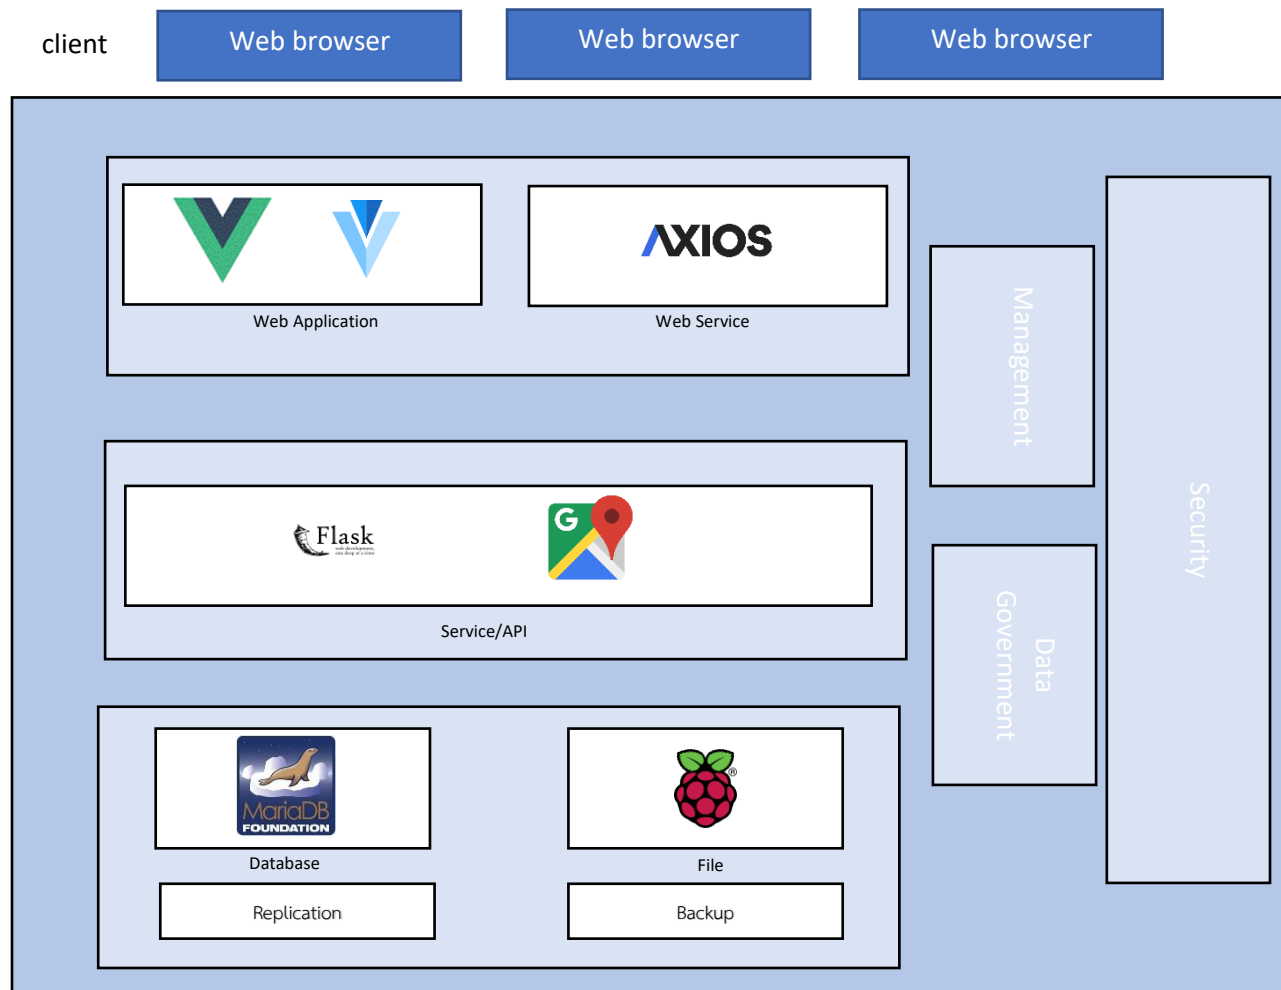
client

Web browser

Web browser

Web browser

AXIOS

Web Application

Web Service

Management

Security

Flask
web development, one drop at a time

G

Service/API

Data Government

MariaDB FOUNDATION

Database

File

Replication

Backup